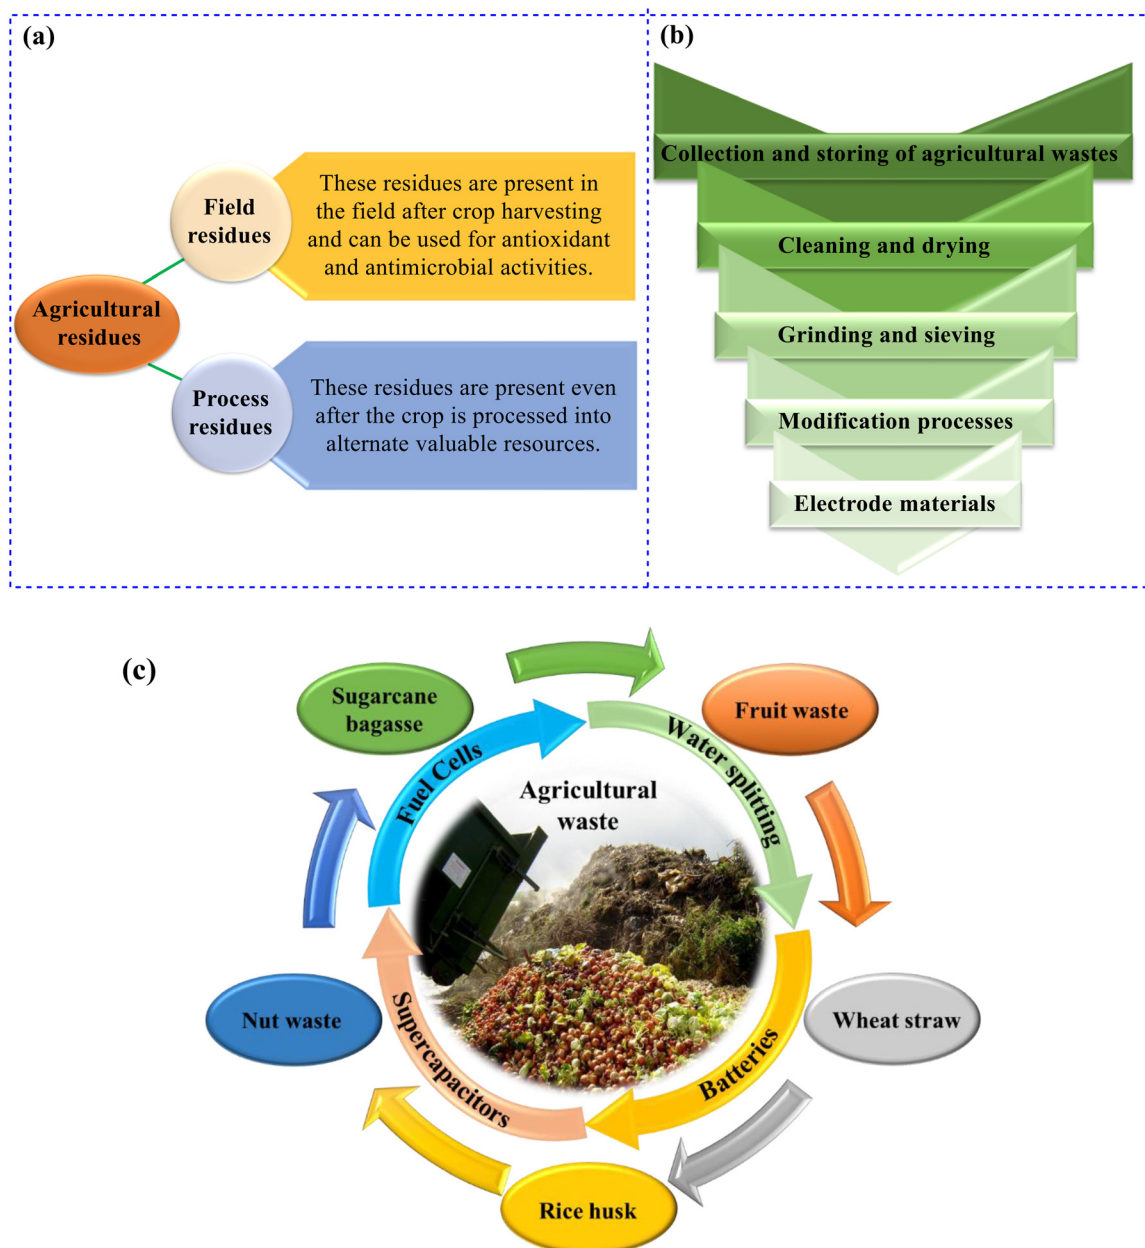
(a)

Agricultural residues

Field residues

These residues are present in the field after crop harvesting and can be used for antioxidant and antimicrobial activities.

Process residues

These residues are present even after the crop is processed into alternate valuable resources.

(b)

Collection and storing of agricultural wastes

Cleaning and drying

Grinding and sieving

Modification processes

Electrode materials

(c)

Sugarcane bagasse

Fruit waste

Wheat straw

Rice husk

Nut waste

Fuel Cells

Water splitting

Batteries

Supercapacitors

Agricultural waste